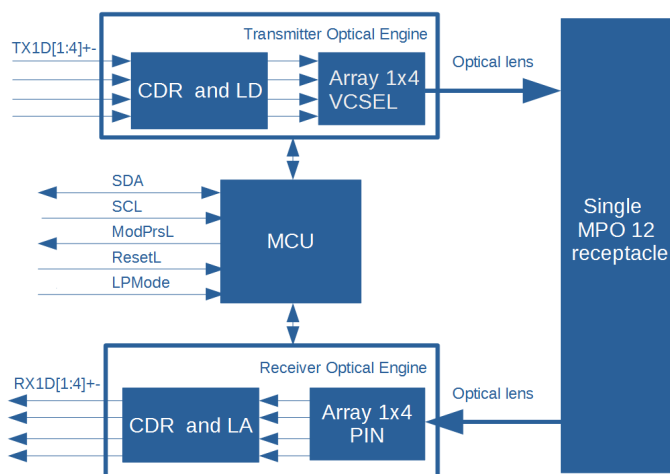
Transmitter Optical Engine

TX1D[1:4]+-

CDR and LD

Array 1x4 VCSEL

Optical lens

Single MPO 12 receptacle

SDA

SCL

ModPrsL

ResetL

LPMode

MCU

Receiver Optical Engine

RX1D[1:4]+-

CDR and LA

Array 1x4 PIN

Optical lens